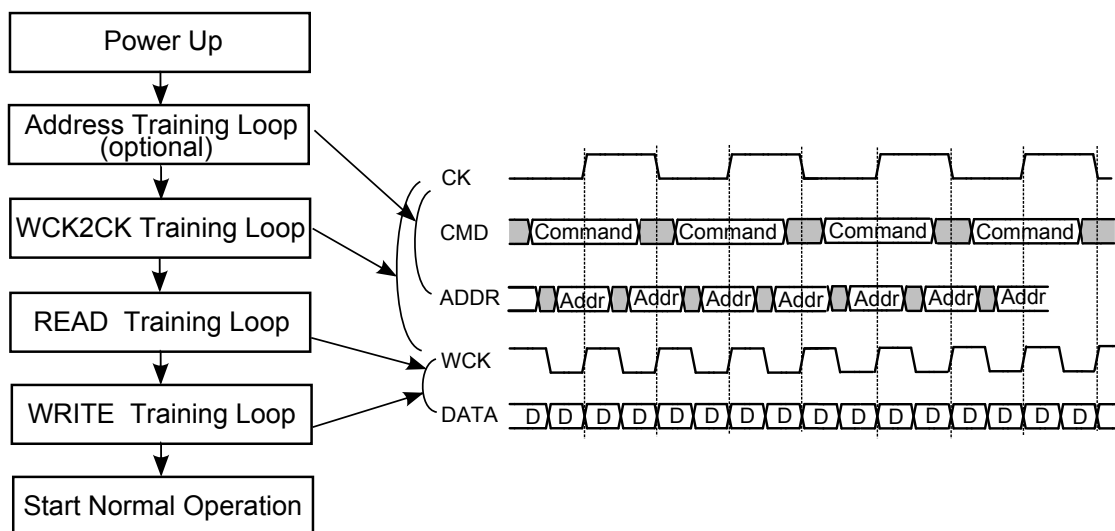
Power Up

Address Training Loop (optional)

WCK2CK Training Loop

READ Training Loop

WRITE Training Loop

Start Normal Operation

CK

CMD
Command Command Command Command

ADDR
Addr Addr Addr Addr Addr Addr Addr

WCK

DATA
D D D D D D D D D D D D D D D D